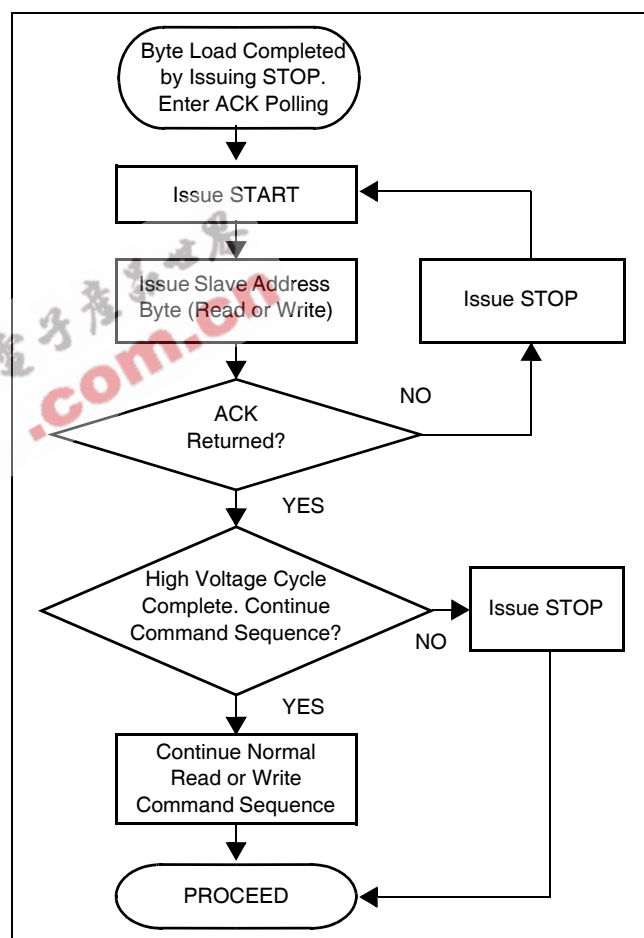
Byte Load Completed by Issuing STOP. Enter ACK Polling

Issue START

Issue Slave Address Byte (Read or Write)

Issue STOP

NO

ACK Returned?

YES

High Voltage Cycle Complete. Continue Command Sequence?

Issue STOP

NO

YES

Continue Normal Read or Write Command Sequence

PROCEED

电子产品世界
.com